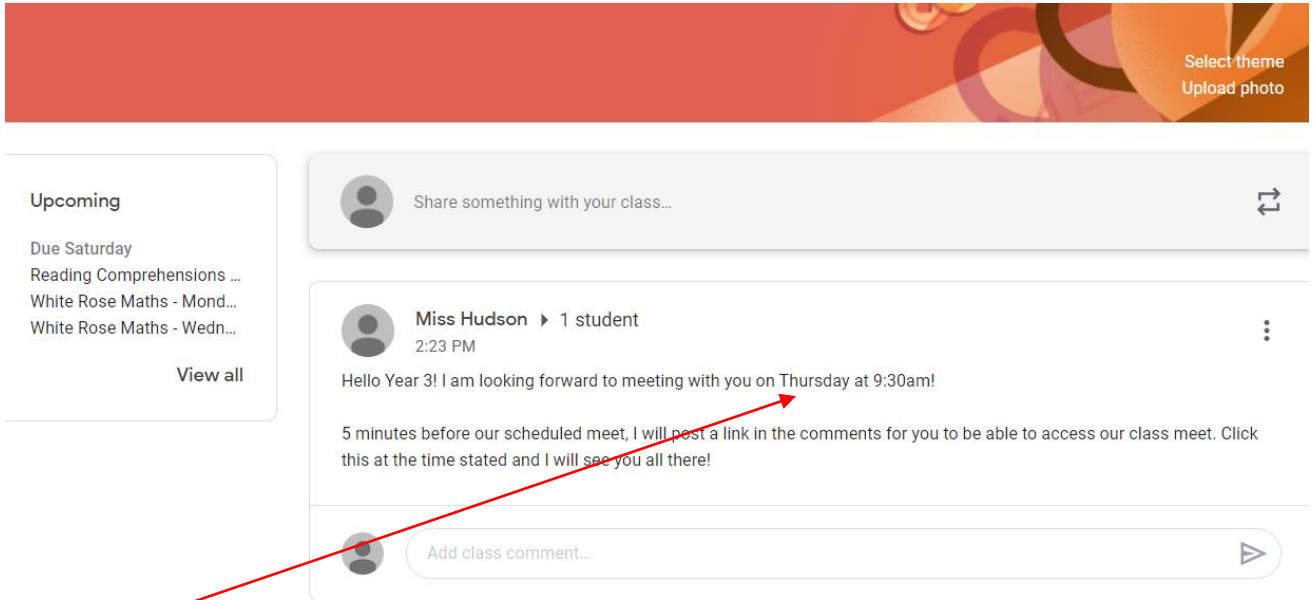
Select theme
Upload photo

Upcoming

Due Saturday
Reading Comprehensions ...
White Rose Maths - Mond...
White Rose Maths - Wedn...

View all

Share something with your class...

Miss Hudson ▸ 1 student
2:23 PM

Hello Year 3! I am looking forward to meeting with you on Thursday at 9:30am!

5 minutes before our scheduled meet, I will post a link in the comments for you to be able to access our class meet. Click this at the time stated and I will see you all there!

Add class comment...